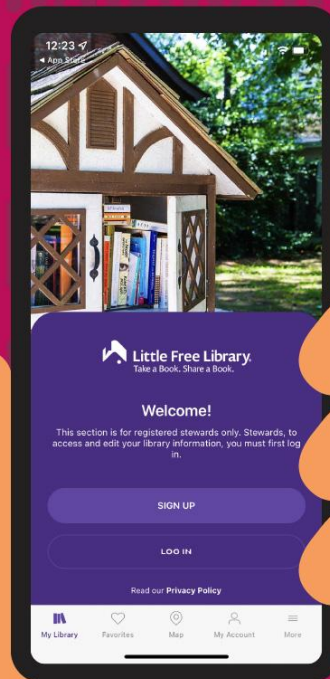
12:23
◀ App Store

Little Free Library.
Take a Book. Share a Book.

Welcome!

This section is for registered stewards only. Stewards, to access and edit your library information, you must first log in.

SIGN UP

LOG IN

Read our Privacy Policy

My Library
Favorites
Map
My Account
More